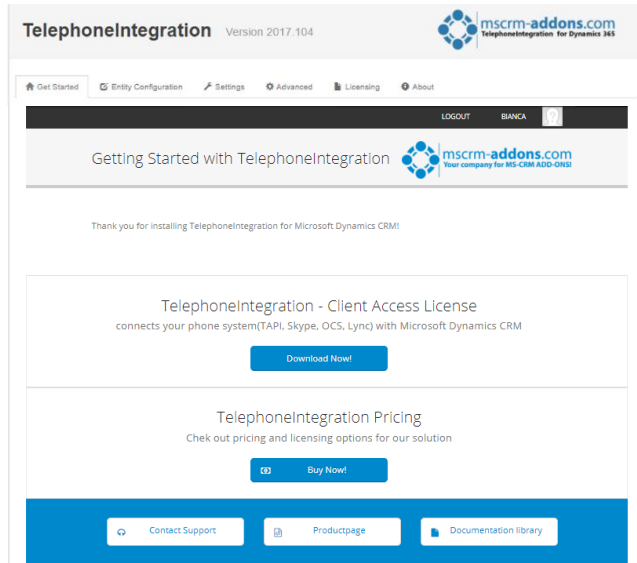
TelephoneIntegration Version 2017.104

mscrm-addons.com
TelephoneIntegration for Dynamics 365

Get Started | Entity Configuration | Settings | Advanced | Licensing | About

LOGOUT BIANCA

Getting Started with TelephoneIntegration

mscrm-addons.com
Your company for MS-CRM ADD-ONS!

Thank you for installing TelephoneIntegration for Microsoft Dynamics CRM!

TelephoneIntegration - Client Access License
connects your phone system(TAPI, Skype, OCS, Lync) with Microsoft Dynamics CRM

Download Now!

TelephoneIntegration Pricing
Chek out pricing and licensing options for our solution

Buy Now!

Contact Support | Productpage | Documentation library